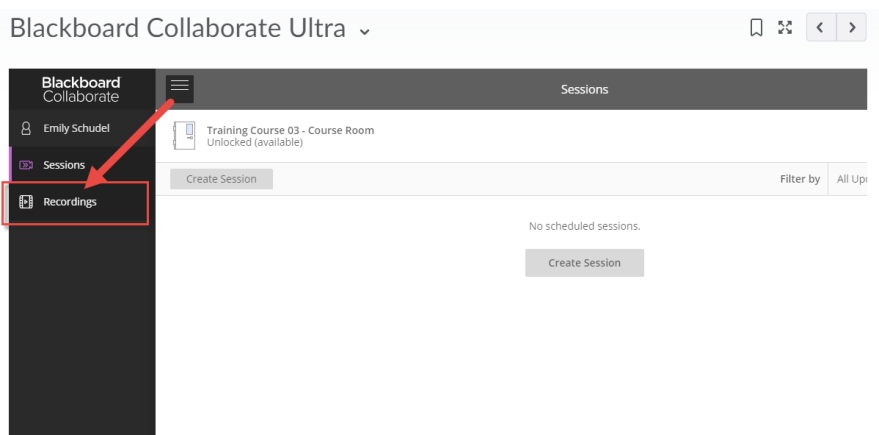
Blackboard Collaborate Ultra

Blackboard Collaborate

Emily Schudel

Sessions

Recordings

Sessions

Training Course 03 - Course Room
Unlocked (available)

Create Session

Filter by All Up

No scheduled sessions.

Create Session